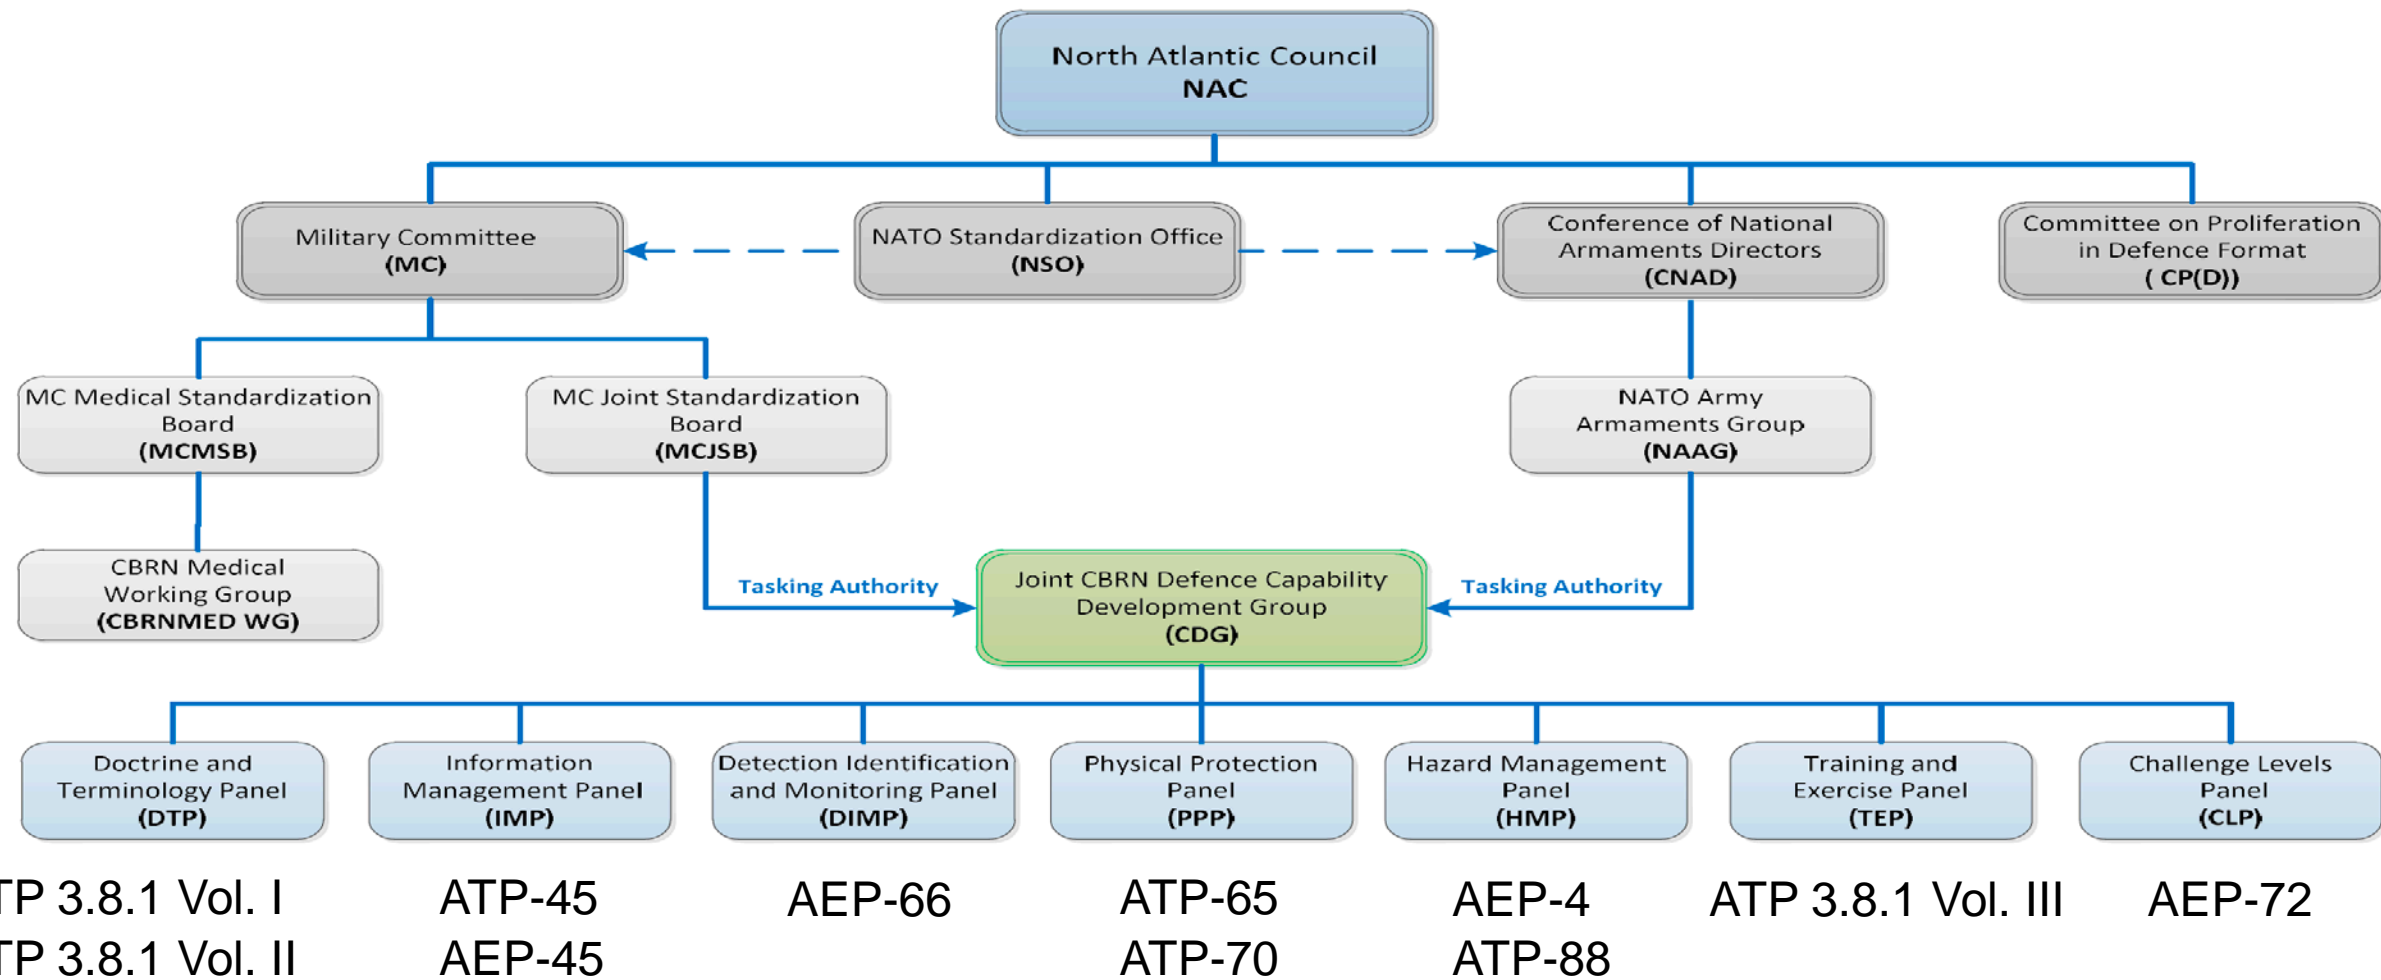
North Atlantic Council
NAC

Military Committee
(MC)

NATO Standardization Office
(NSO)

Conference of National Armaments Directors
(CNAD)

Committee on Proliferation in Defence Format
( CP(D))

MC Medical Standardization Board
(MCMSB)

MC Joint Standardization Board
(MCJSB)

NATO Army Armaments Group
(NAAG)

CBRN Medical Working Group
(CBRNMED WG)

Tasking Authority

Joint CBRN Defence Capability Development Group
(CDG)

Tasking Authority

Doctrine and Terminology Panel
(DTP)

Information Management Panel
(IMP)

Detection Identification and Monitoring Panel
(DIMP)

Physical Protection Panel
(PPP)

Hazard Management Panel
(HMP)

Training and Exercise Panel
(TEP)

Challenge Levels Panel
(CLP)

TP 3.8.1 Vol. I
TP 3.8.1 Vol. II

ATP-45
AEP-45

AEP-66

ATP-65
ATP-70

AEP-4
ATP-88

ATP 3.8.1 Vol. III

AEP-72